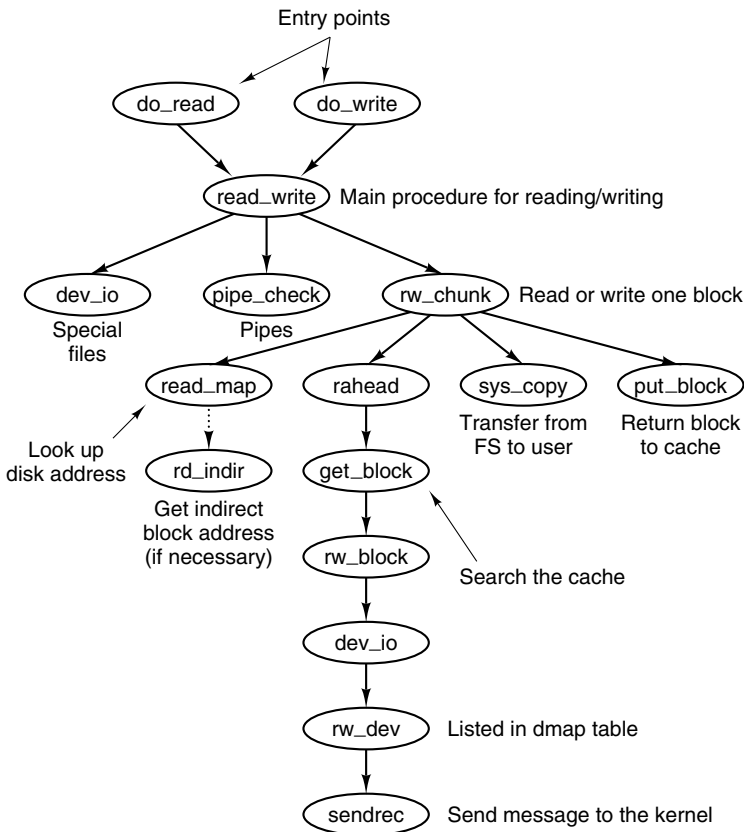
Entry points

do_read

do_write

read_write

Main procedure for reading/writing

dev_io

Special files

pipe_check

Pipes

rw_chunk

Read or write one block

read_map

Look up disk address

rd_indir

Get indirect block address (if necessary)

rahead

get_block

rw_block

Search the cache

dev_io

rw_dev

Listed in dmap table

sendrec

Send message to the kernel

sys_copy

Transfer from FS to user

put_block

Return block to cache